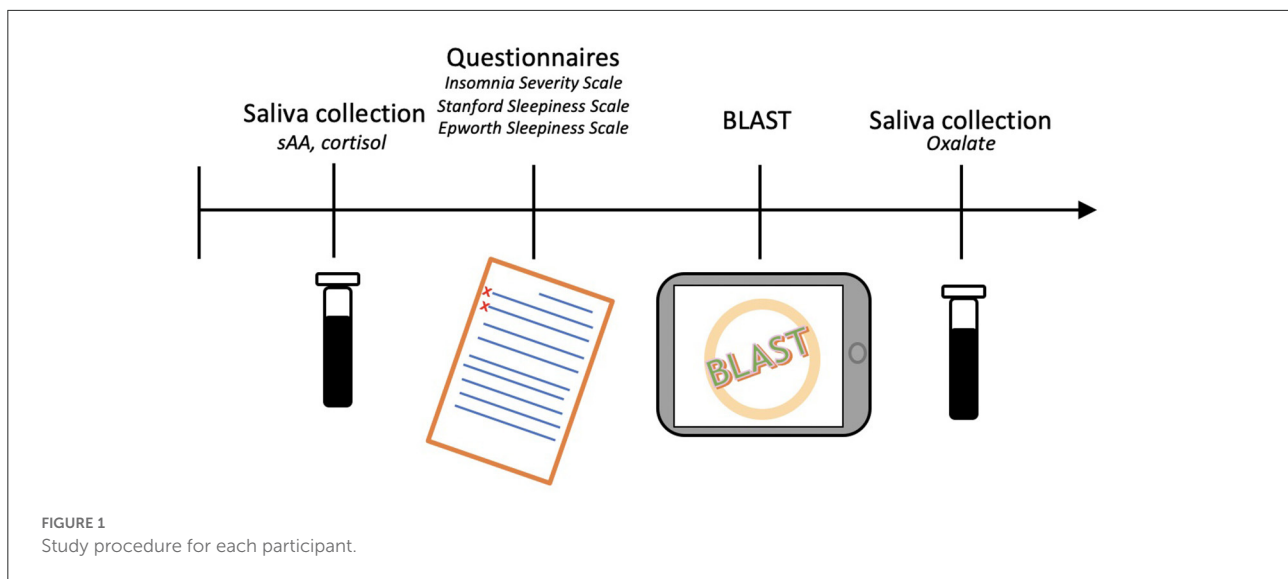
Questionnaires
Insomnia Severity Scale
Stanford Sleepiness Scale
Epworth Sleepiness Scale

Saliva collection
sAA, cortisol

BLAST

Saliva collection
Oxalate

BLAST

FIGURE 1
Study procedure for each participant.